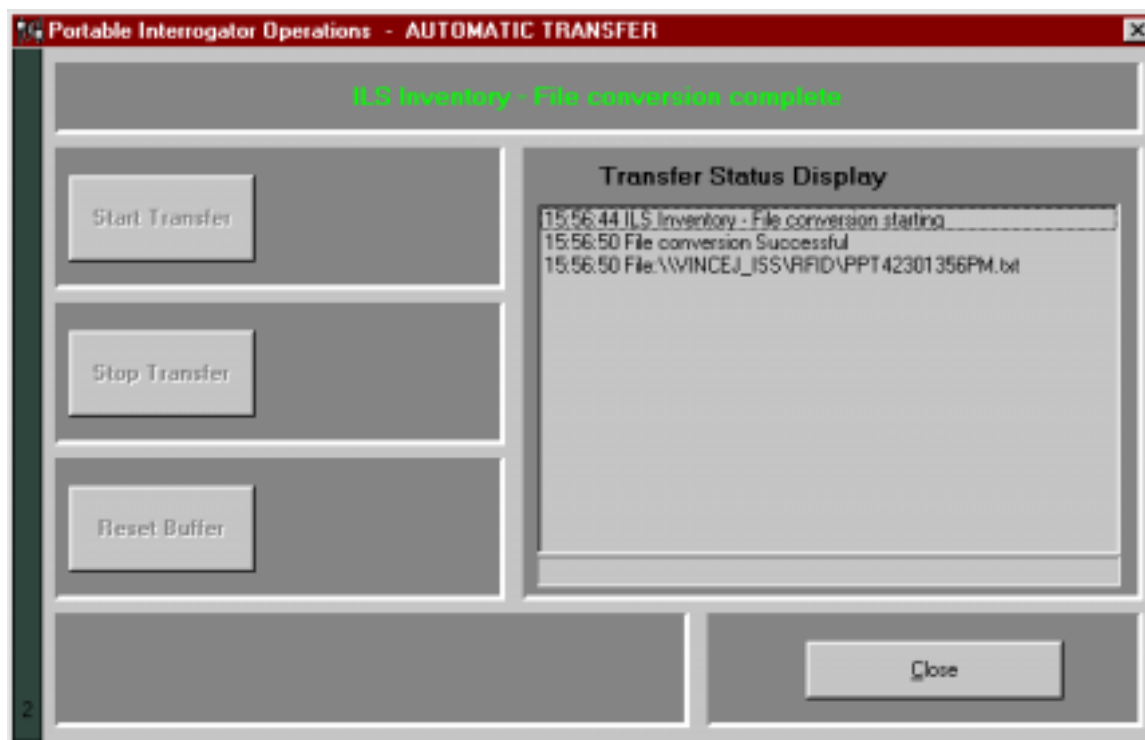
Portable Interrogator Operations - AUTOMATIC TRANSFER

ILS Inventory - File conversion complete

Start Transfer

Stop Transfer

Reset Buffer

Transfer Status Display

15:56:44 ILS Inventory - File conversion starting
15:56:50 File conversion Successful
15:56:50 File:\\VINCEJ_ISS\RFID\PPT42301356PM.txt

Close

2